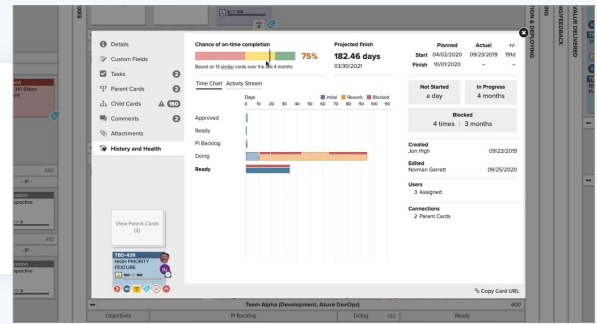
Details
Custom Fields
Tasks 2
Parent Cards 2
Child Cards 160
Comments 2
Attachments
History and Health

View Parent Cards (2)

TBD-439
HIGH PRIORITY FEATURE

Chance of on-time completion
75%
Based on 13 similar cards over the last 4 months

Projected finish
182.46 days
03/30/2021

| | Planned | Actual | +/- |
|---|---|---|---|
| Start | 04/02/2020 | 09/23/2019 | 191d |
| Finish | 10/01/2020 | – | – |

Not Started
a day

In Progress
4 months

Blocked
4 times | 3 months

Created
Jon High 09/23/2019

Edited
Norman Garrett 09/25/2020

Users
3 Assigned

Connections
2 Parent Cards

Copy Card URL

Time Chart Activity Stream

Days
0 10 20 30 40 50 60 70 80 90 100 110
Initial Rework Blocked

Approved
Ready
PI Backlog
Doing
Ready

Team Alpha (Development, Azure DevOps)
Objectives PI Backlog Doing Ready
VALUE DELIVERED
NG/FEEDBACK
TION & DEPLOYING